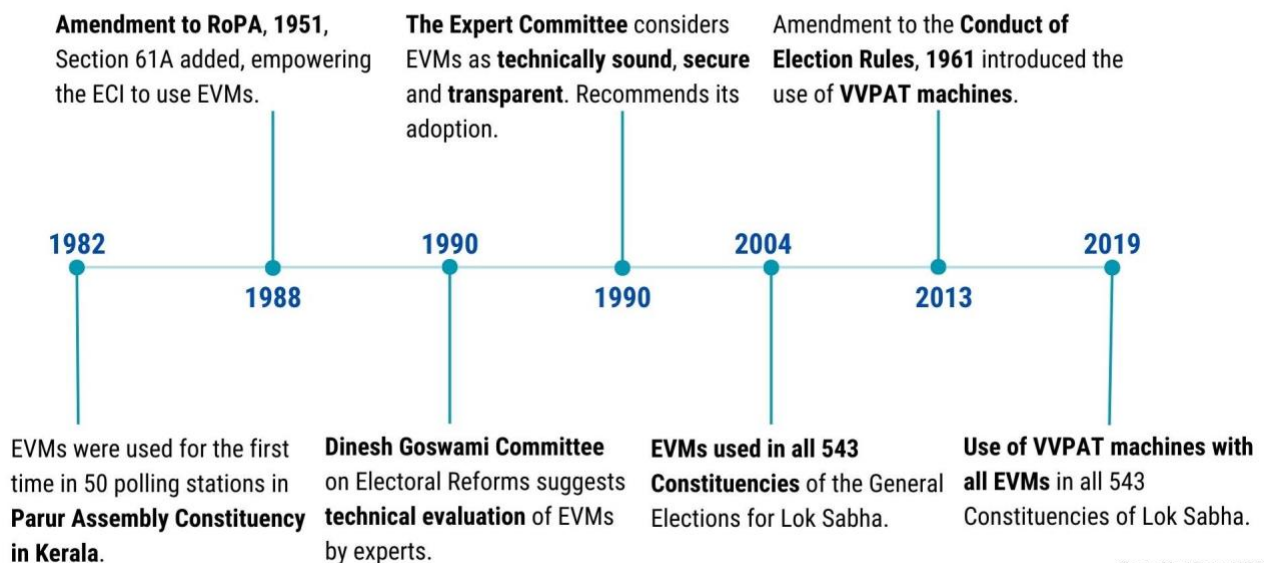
Amendment to RoPA, 1951, Section 61A added, empowering the ECI to use EVMs.

The Expert Committee considers EVMs as technically sound, secure and transparent. Recommends its adoption.

Amendment to the Conduct of Election Rules, 1961 introduced the use of VVPAT machines.

1982

1988

1990

1990

2004

2013

2019

EVMs were used for the first time in 50 polling stations in Parur Assembly Constituency in Kerala.

Dinesh Goswami Committee on Electoral Reforms suggests technical evaluation of EVMs by experts.

EVMs used in all 543 Constituencies of the General Elections for Lok Sabha.

Use of VVPAT machines with all EVMs in all 543 Constituencies of Lok Sabha.